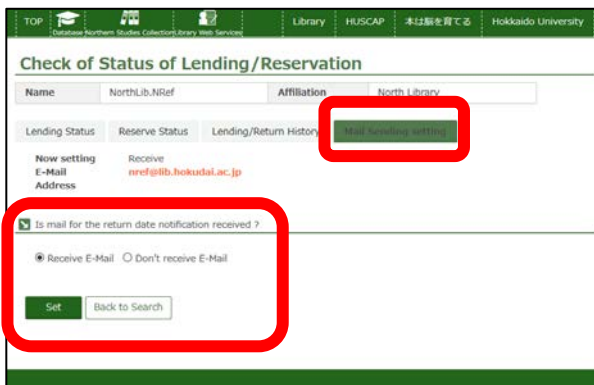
TOP Database Northern Studies Collection Library Web Services Library HUSCAP 本は脳を育てる Hokkaido University

Check of Status of Lending/Reservation

| Name | NorthLib.NRef | Affiliation | North Library |
|---|---|---|---|

Lending Status Reserve Status Lending/Return History Mail Sending setting

Now setting Receive
E-Mail Address nref@lib.hokudai.ac.jp

Is mail for the return date notification received ?

Receive E-Mail Don't receive E-Mail

Set Back to Search